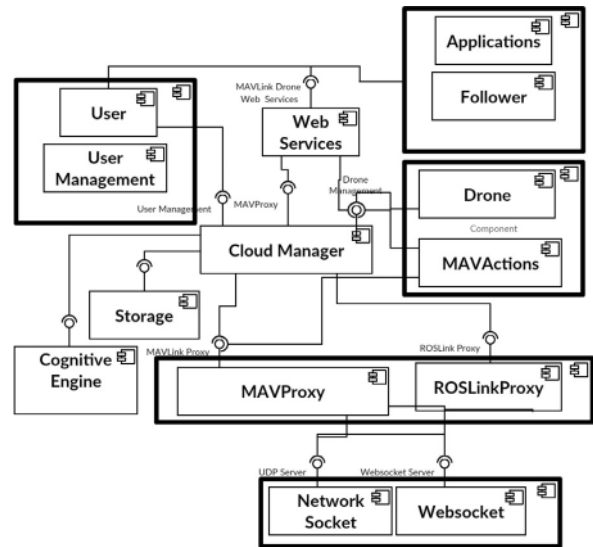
Applications

Follower

MAVLink Drone Web Services

User

User Management

Web Services

Drone Management

Drone

Component

User Management

MAVProxy

Cloud Manager

MAVActions

Storage

Cognitive Engine

MAVLink Proxy

ROSLink Proxy

MAVProxy

ROSLinkProxy

UDP Server

Websocket Server

Network Socket

Websocket